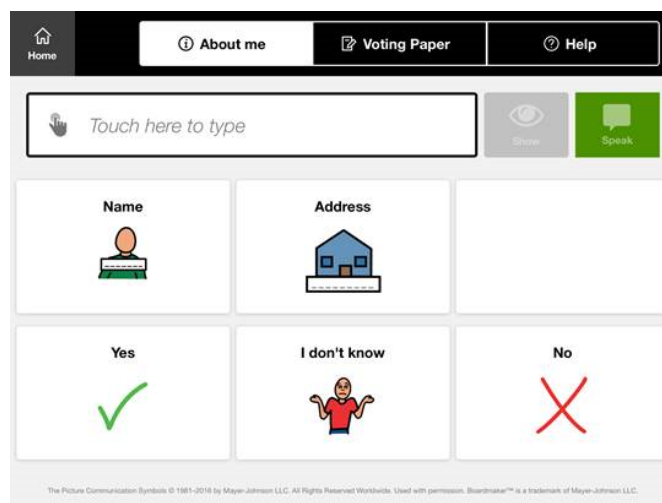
Home

About me

Voting Paper

Help

Touch here to type

Show

Speak

Name

Address

Yes

I don't know

No

The Picture Communication Symbols © 1981-2016 by Mayer-Johnson LLC. All Rights Reserved Worldwide. Used with permission. Boardmaker™ is a trademark of Mayer-Johnson LLC.